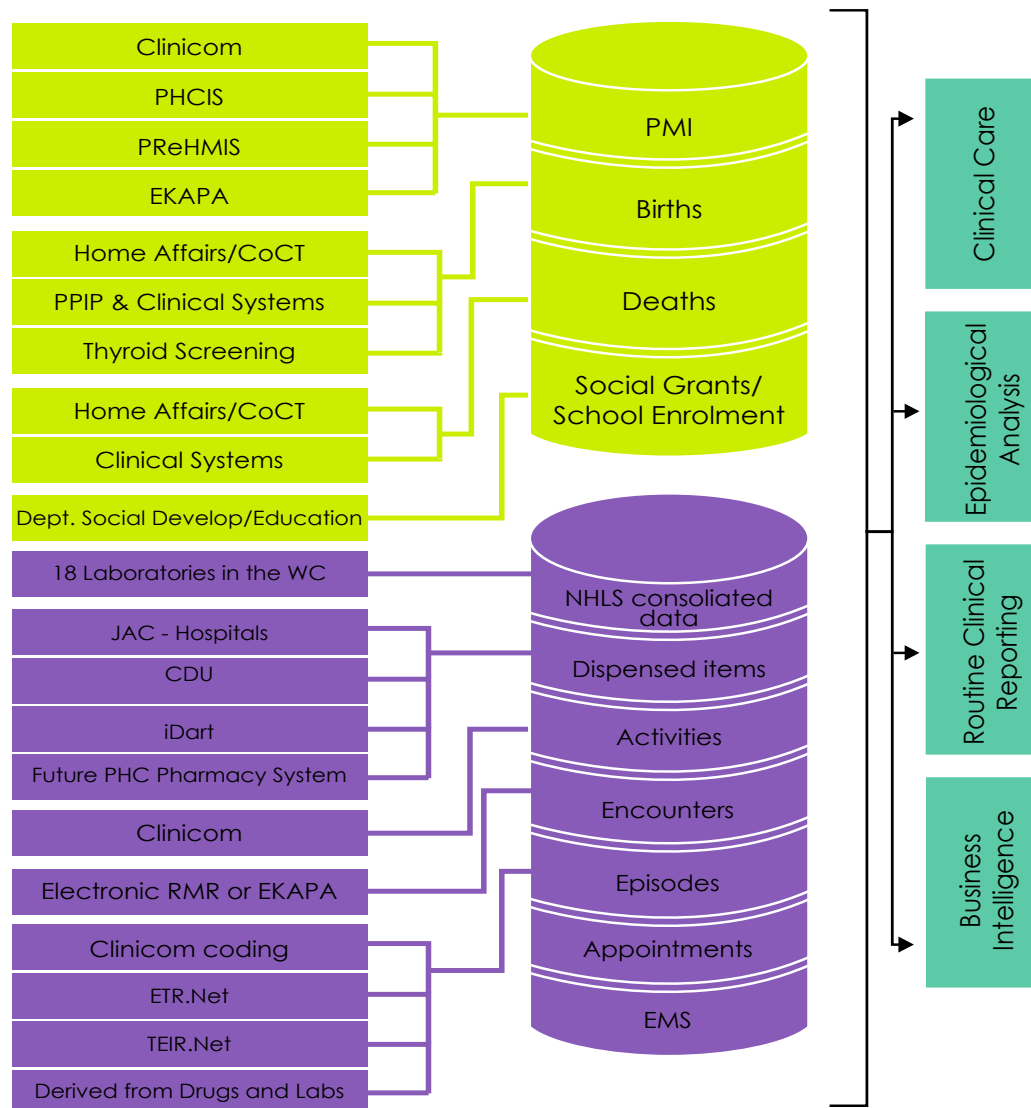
Clinicom

PHCIS

PReHMIS

EKAPA

Home Affairs/CoCT

PPIP & Clinical Systems

Thyroid Screening

Home Affairs/CoCT

Clinical Systems

Dept. Social Develop/Education

PMI

Births

Deaths

Social Grants/ School Enrolment

18 Laboratories in the WC

JAC - Hospitals

CDU

iDart

Future PHC Pharmacy System

Clinicom

Electronic RMR or EKAPA

Clinicom coding

ETR.Net

TEIR.Net

Derived from Drugs and Labs

NHLS consoliated data

Dispensed items

Activities

Encounters

Episodes

Appointments

EMS

Clinical Care

Epidemiological Analysis

Routine Clinical Reporting

Business Intelligence